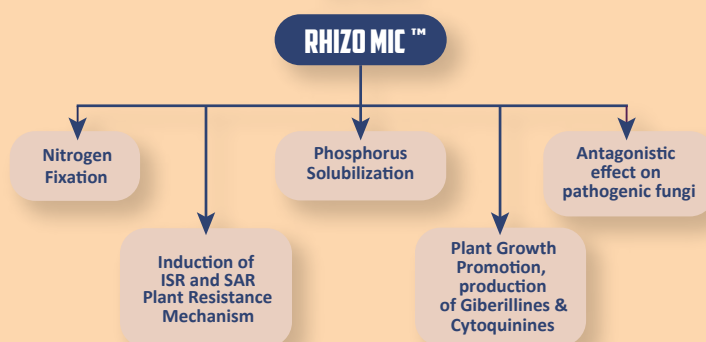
RHIZO MIC ™

Nitrogen Fixation

Induction of ISR and SAR Plant Resistance Mechanism

Phosphorus Solubilization

Plant Growth Promotion, production of Giberillines & Cytoquinines

Antagonistic effect on pathogenic fungi